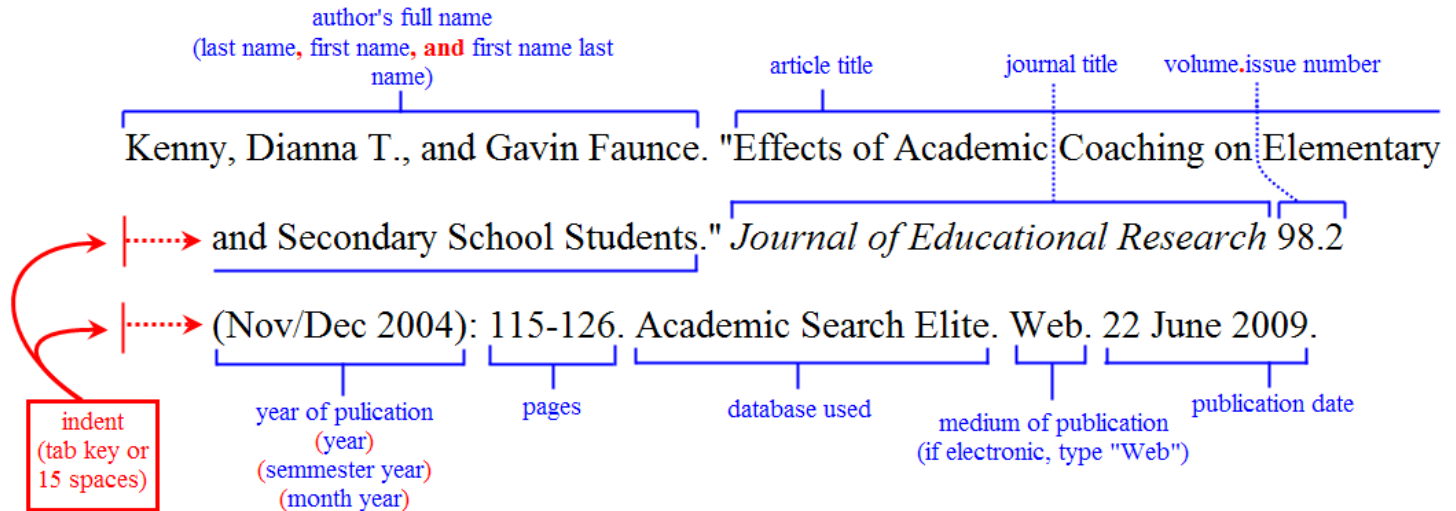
author's full name
(last name, first name, and first name last name)

article title

journal title

volume.issue number

Kenny, Dianna T., and Gavin Faunce. "Effects of Academic Coaching on Elementary and Secondary School Students." *Journal of Educational Research* 98.2 (Nov/Dec 2004): 115-126. Academic Search Elite. Web. 22 June 2009.

indent
(tab key or 15 spaces)

year of pulication
(year)
(semmester year)
(month year)

pages

database used

medium of publication
(if electronic, type "Web")

publication date